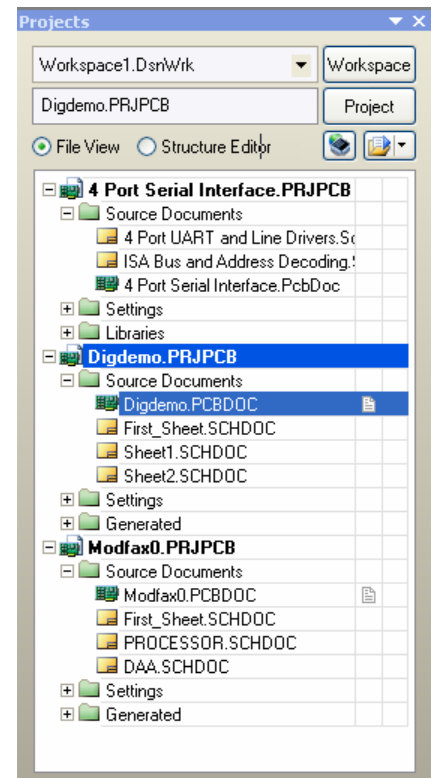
Projects

Workspace1.DsnWrk

Workspace

Digdemo.PRJPCB

Project

File View

Structure Editor

4 Port Serial Interface.PRJPCB

Source Documents

4 Port UART and Line Drivers.Sc

ISA Bus and Address Decoding.S

4 Port Serial Interface.PcbDoc

Settings

Libraries

Digdemo.PRJPCB

Source Documents

Digdemo.PCBDOC

First_Sheet.SCHDOC

Sheet1.SCHDOC

Sheet2.SCHDOC

Settings

Generated

Modfax0.PRJPCB

Source Documents

Modfax0.PCBDOC

First_Sheet.SCHDOC

PROCESSOR.SCHDOC

DAA.SCHDOC

Settings

Generated